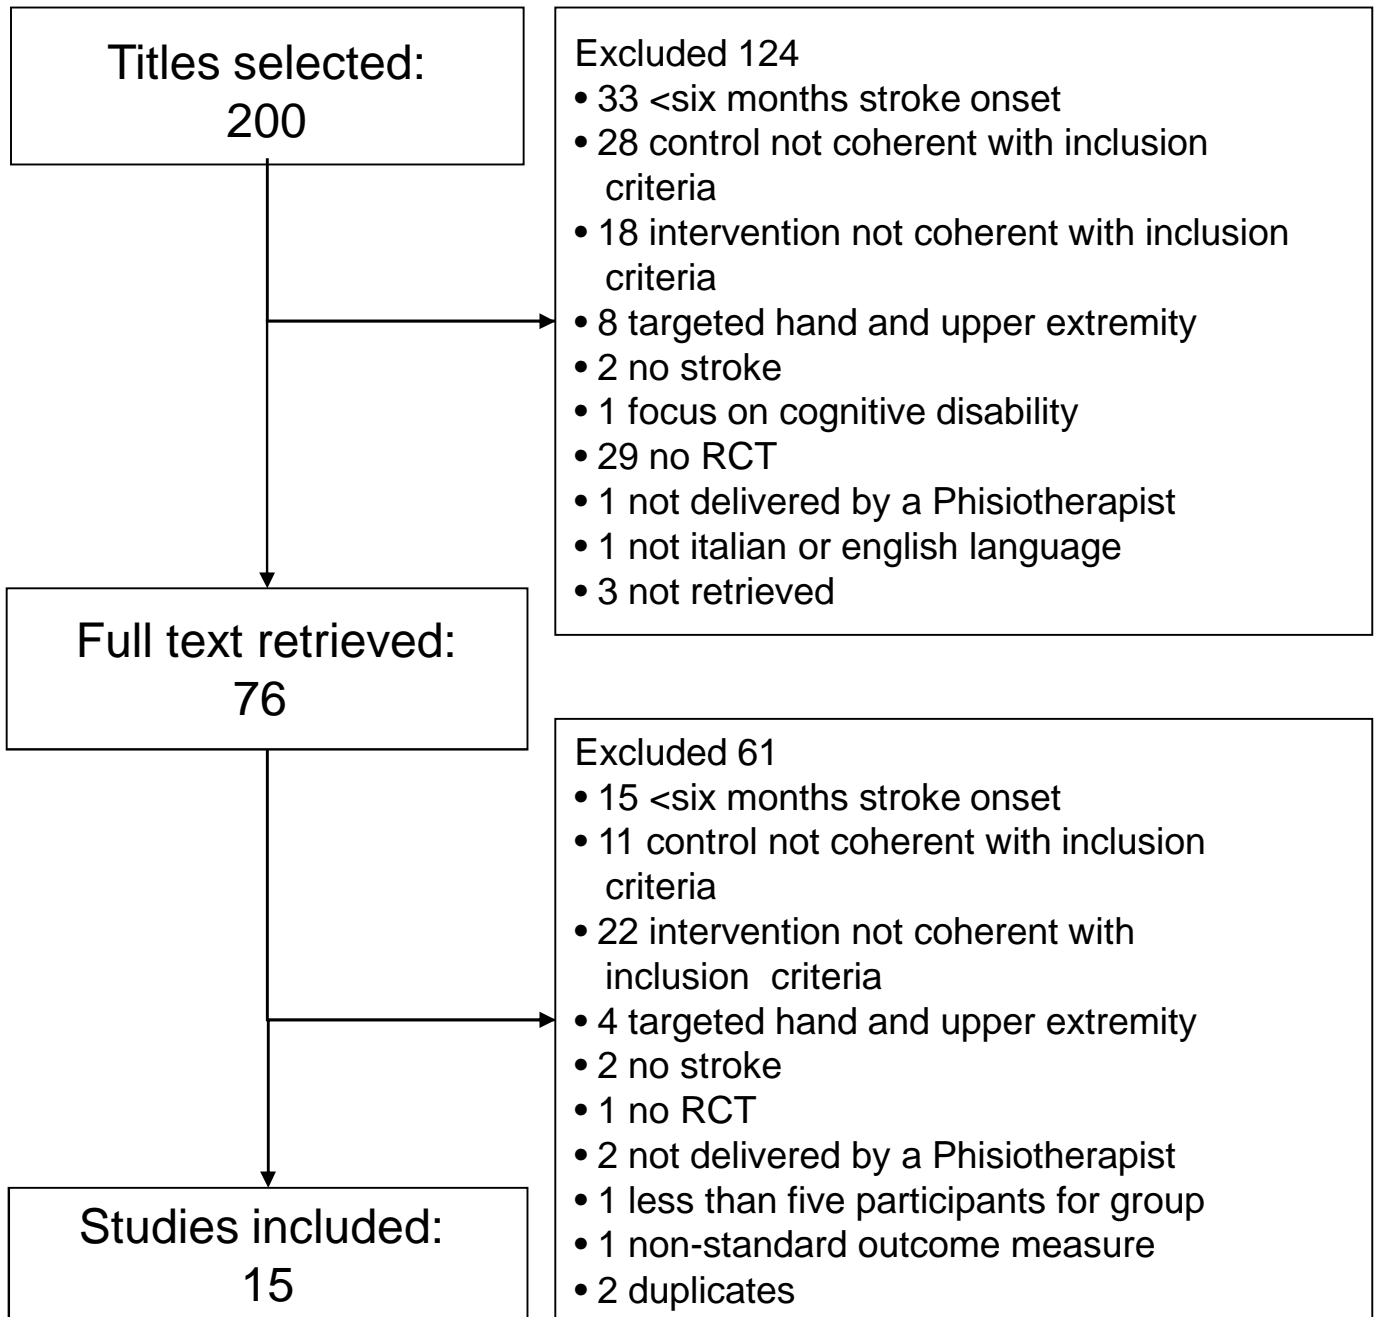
Titles selected: 200

Excluded 124
• 33 <six months stroke onset
• 28 control not coherent with inclusion criteria
• 18 intervention not coherent with inclusion criteria
• 8 targeted hand and upper extremity
• 2 no stroke
• 1 focus on cognitive disability
• 29 no RCT
• 1 not delivered by a Phisiotherapist
• 1 not italian or english language
• 3 not retrieved

Full text retrieved: 76

Excluded 61
• 15 <six months stroke onset
• 11 control not coherent with inclusion criteria
• 22 intervention not coherent with inclusion criteria
• 4 targeted hand and upper extremity
• 2 no stroke
• 1 no RCT
• 2 not delivered by a Phisiotherapist
• 1 less than five participants for group
• 1 non-standard outcome measure
• 2 duplicates

Studies included: 15